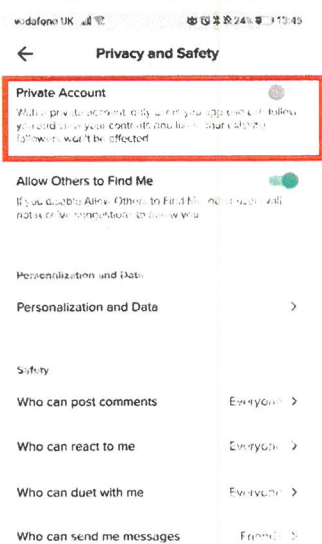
vodafone UK

24% 13:45

Privacy and Safety

Private Account

With a private account, only users you approve can follow you and view your contents and likes. Your existing followers won't be affected

Allow Others to Find Me

If you disable Allow Others to Find Me, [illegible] will not receive suggestions to follow you

Personalization and Data

Personalization and Data

Safety

Who can post comments
Everyone

Who can react to me
Everyone

Who can duet with me
Everyone

Who can send me messages
Friends